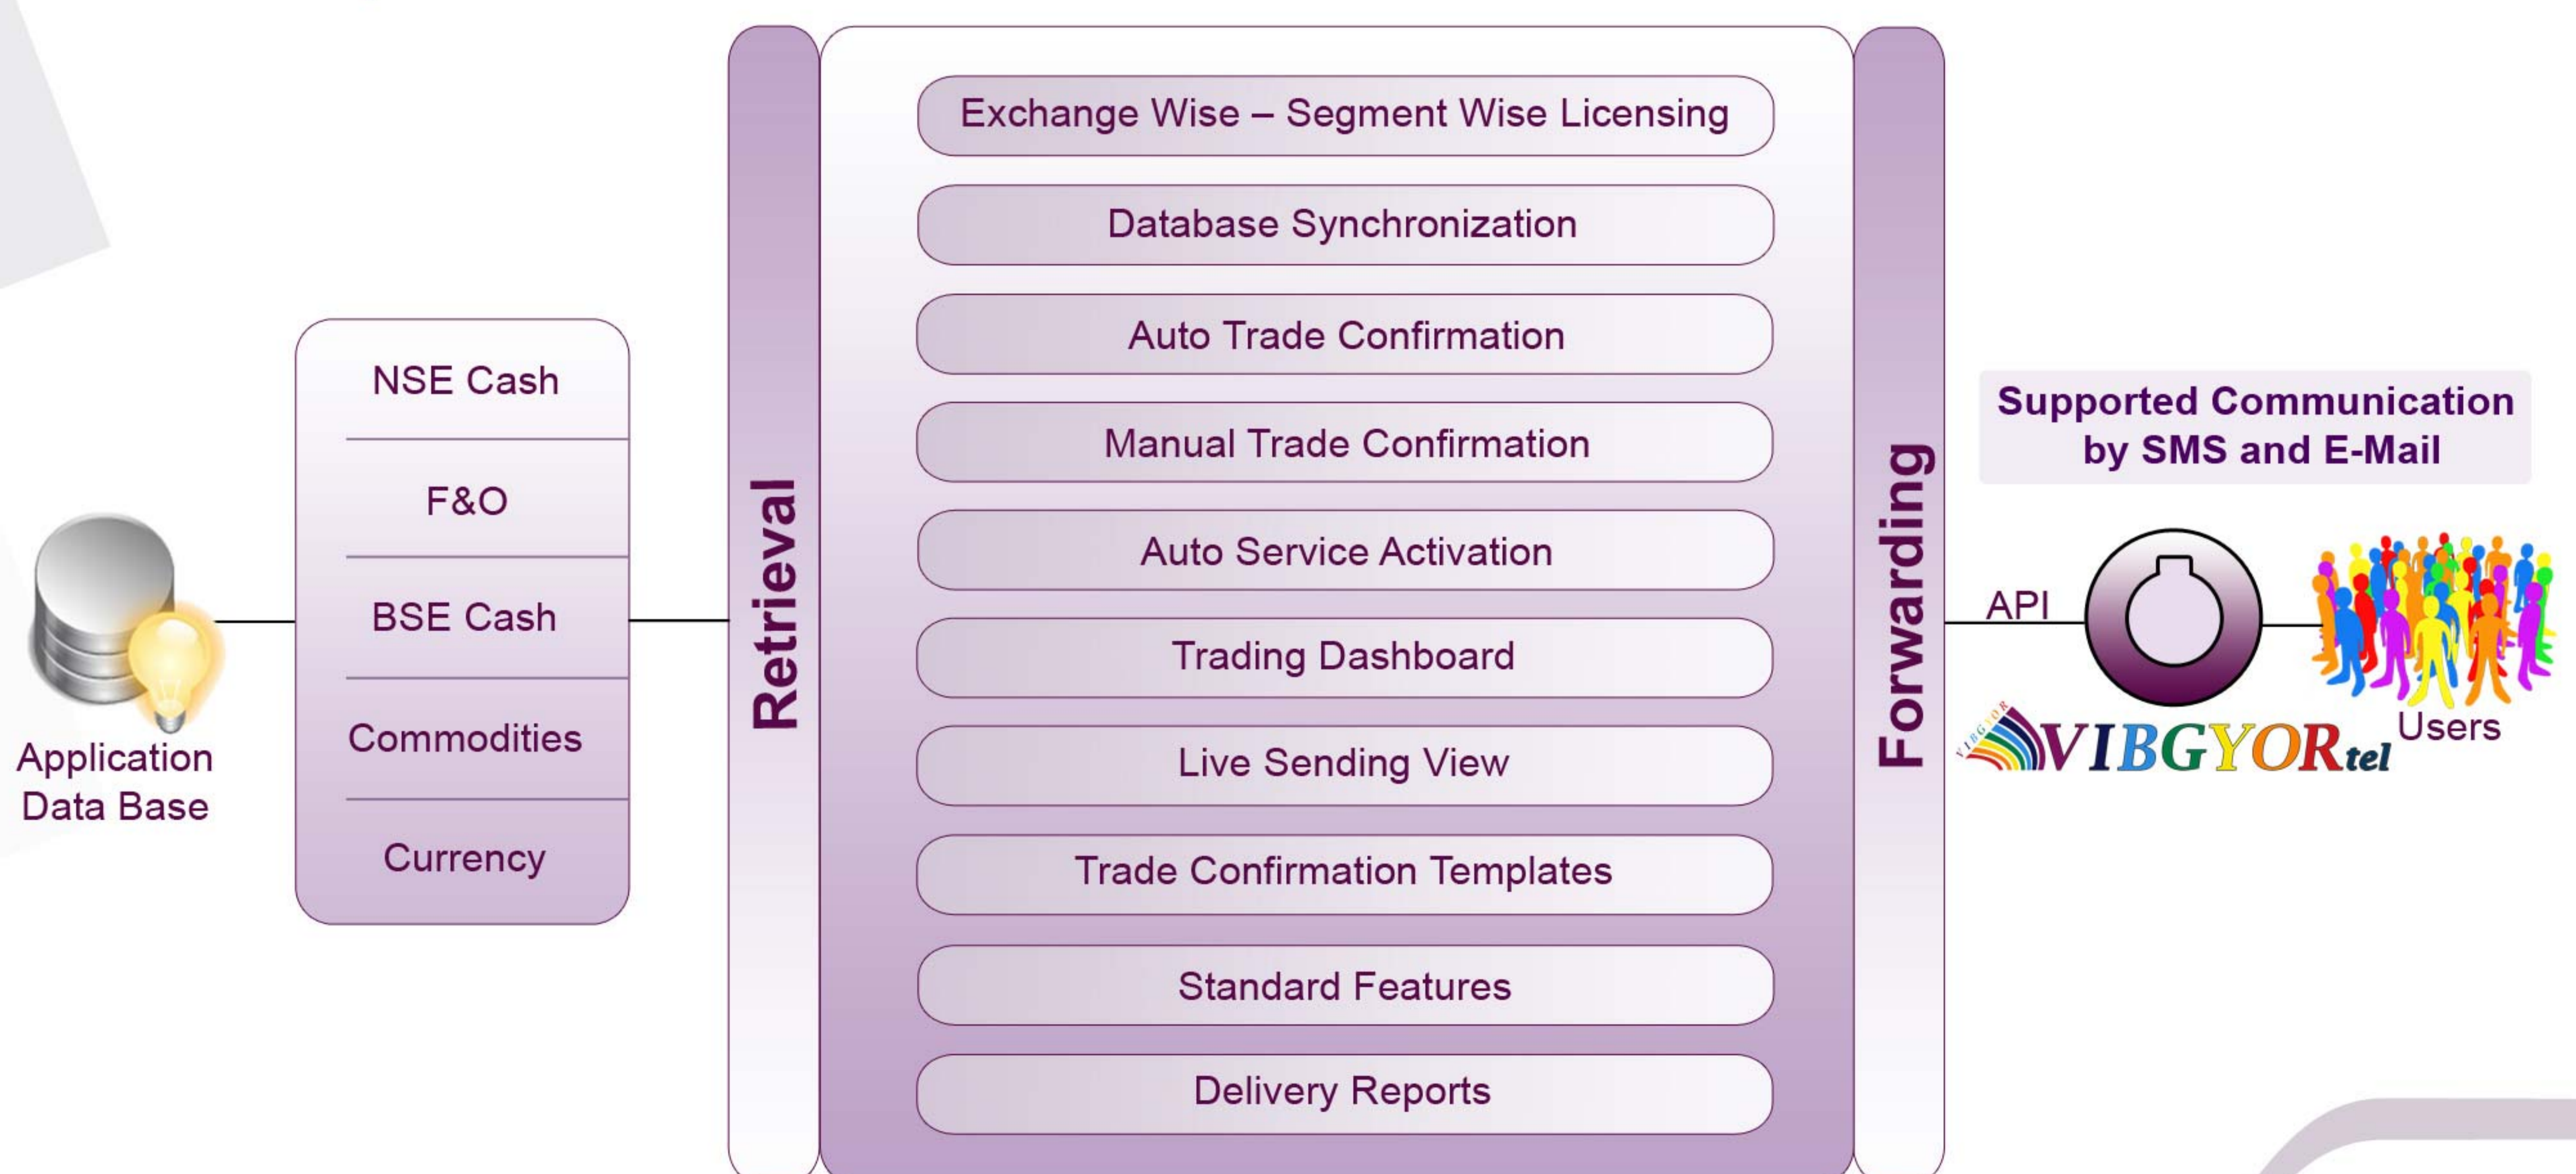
Application Data Base

NSE Cash

F&O

BSE Cash

Commodities

Currency

Retrieval

Exchange Wise – Segment Wise Licensing

Database Synchronization

Auto Trade Confirmation

Manual Trade Confirmation

Auto Service Activation

Trading Dashboard

Live Sending View

Trade Confirmation Templates

Standard Features

Delivery Reports

Forwarding

Supported Communication by SMS and E-Mail

API

VIBGYORtel

Users